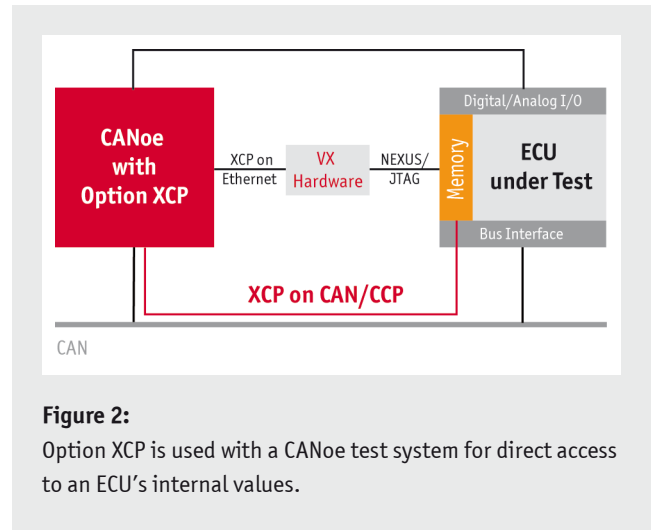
CANoe with Option XCP

XCP on Ethernet

VX Hardware

NEXUS/ JTAG

Digital/Analog I/O

Memory

ECU under Test

Bus Interface

XCP on CAN/CCP

CAN

**Figure 2:**
Option XCP is used with a CANoe test system for direct access to an ECU’s internal values.